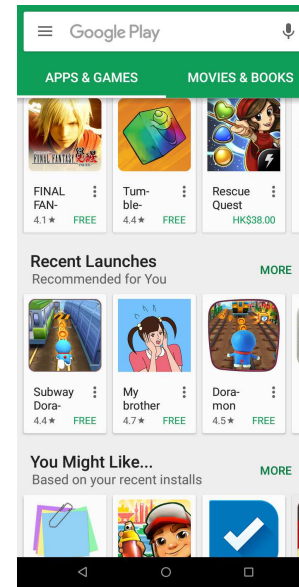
Google Play

APPS & GAMES

MOVIES & BOOKS

FINAL FAN-
4.1★ FREE

Tum-ble-
4.4★ FREE

Rescue Quest
HK$38.00

Recent Launches
Recommended for You

MORE

Subway Dora-
4.4★ FREE

My brother
4.7★ FREE

Dora-mon
4.5★ FREE

You Might Like...
Based on your recent installs

MORE